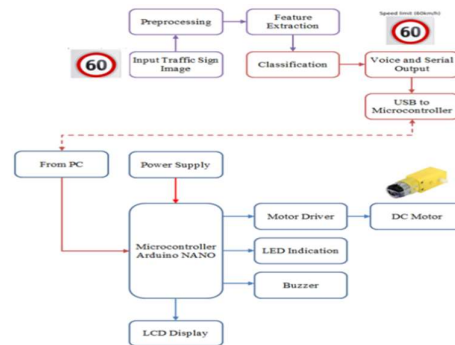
Preprocessing

Feature Extraction

Speed limit (60km/h)

60

60

Input Traffic Sign Image

Classification

Voice and Serial Output

USB to Microcontroller

From PC

Power Supply

Microcontroller Arduino NANO

Motor Driver

DC Motor

LED Indication

Buzzer

LCD Display